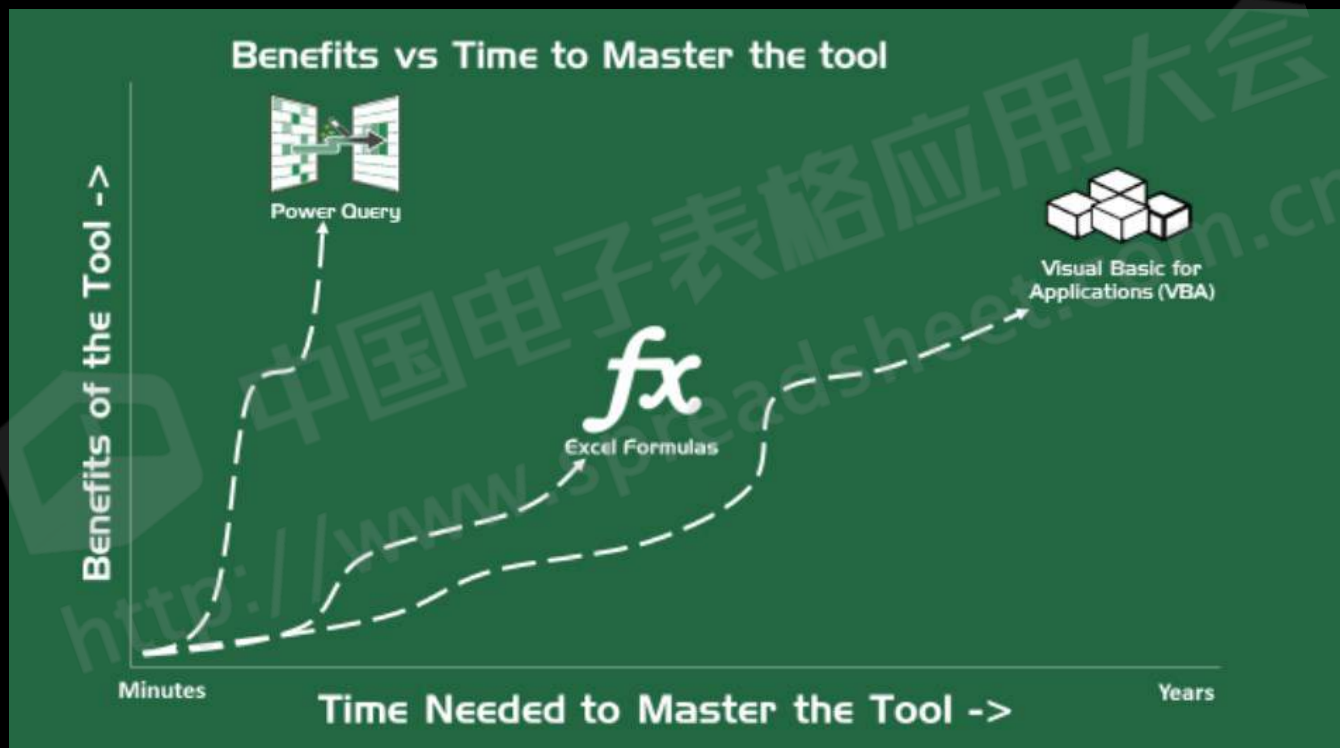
Benefits vs Time to Master the tool

Benefits of the Tool ->

Power Query

$fx$
Excel Formulas

Visual Basic for Applications (VBA)

中国电子表格应用大会

http://www.spreadsheet.com.cn

Minutes

Years

Time Needed to Master the Tool ->